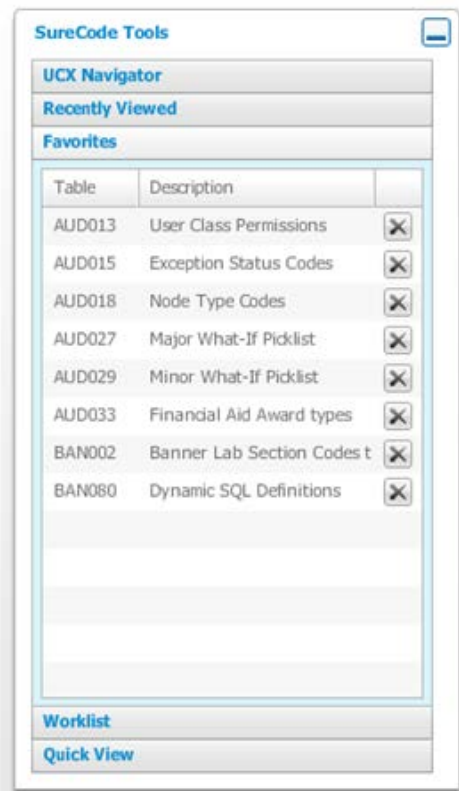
SureCode Tools

UCX Navigator

Recently Viewed

Favorites

| Table | Description |
|---|---|
| AUD013 | User Class Permissions |
| AUD015 | Exception Status Codes |
| AUD018 | Node Type Codes |
| AUD027 | Major What-If Picklist |
| AUD029 | Minor What-If Picklist |
| AUD033 | Financial Aid Award types |
| BAN002 | Banner Lab Section Codes t |
| BAN080 | Dynamic SQL Definitions |

Worklist

Quick View